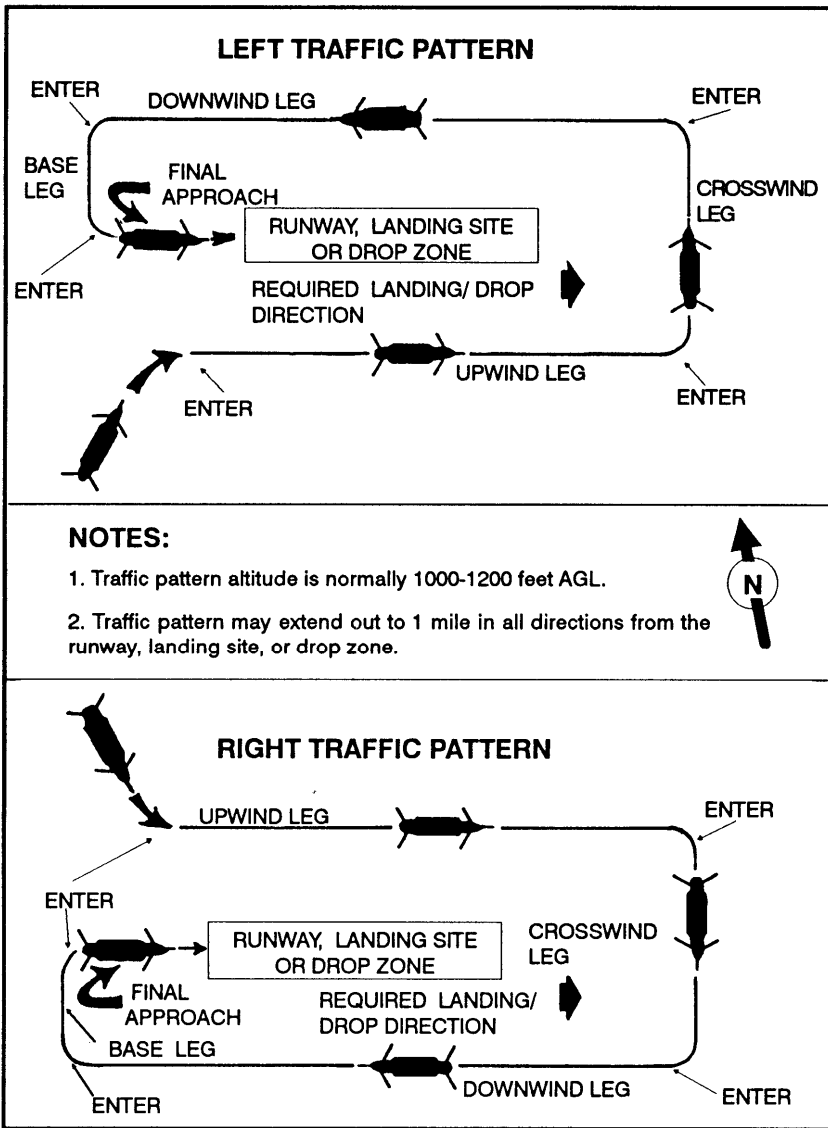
LEFT TRAFFIC PATTERN

ENTER

DOWNWIND LEG

ENTER

BASE LEG

FINAL APPROACH

CROSSWIND LEG

RUNWAY, LANDING SITE OR DROP ZONE

ENTER

REQUIRED LANDING/ DROP DIRECTION

UPWIND LEG

ENTER

ENTER

NOTES:

1. Traffic pattern altitude is normally 1000-1200 feet AGL.

2. Traffic pattern may extend out to 1 mile in all directions from the runway, landing site, or drop zone.

N

RIGHT TRAFFIC PATTERN

UPWIND LEG

ENTER

ENTER

RUNWAY, LANDING SITE OR DROP ZONE

CROSSWIND LEG

FINAL APPROACH

REQUIRED LANDING/ DROP DIRECTION

BASE LEG

DOWNWIND LEG

ENTER

ENTER